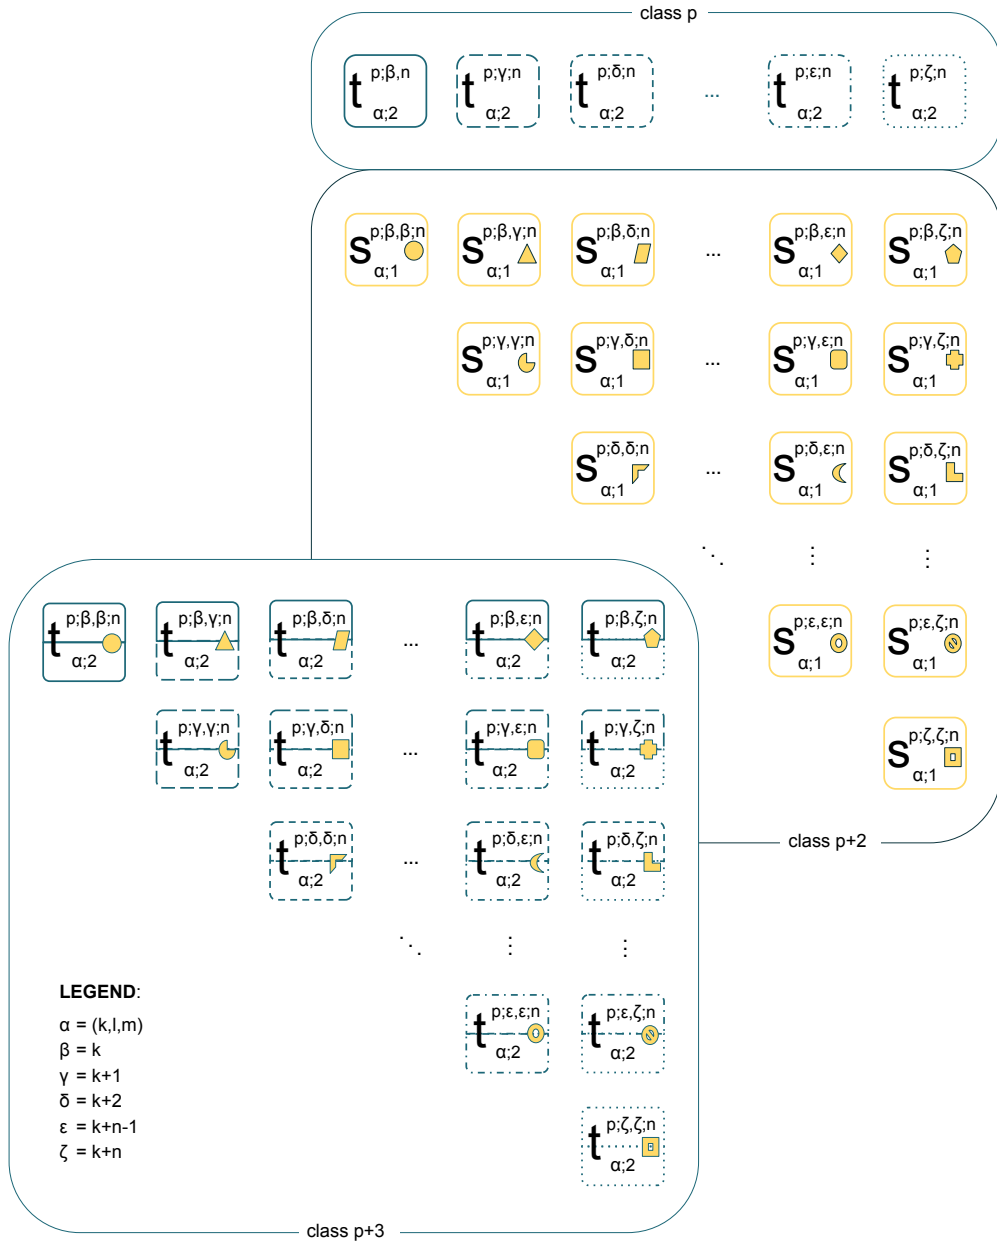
class p

$t^{p;\beta,n}_{\alpha;2}$ $t^{p;\gamma;n}_{\alpha;2}$ $t^{p;\delta;n}_{\alpha;2}$ ... $t^{p;\varepsilon;n}_{\alpha;2}$ $t^{p;\zeta;n}_{\alpha;2}$

$S^{p;\beta,\beta;n}_{\alpha;1}$ $S^{p;\beta,\gamma;n}_{\alpha;1}$ $S^{p;\beta,\delta;n}_{\alpha;1}$ ... $S^{p;\beta,\varepsilon;n}_{\alpha;1}$ $S^{p;\beta,\zeta;n}_{\alpha;1}$

$S^{p;\gamma,\gamma;n}_{\alpha;1}$ $S^{p;\gamma,\delta;n}_{\alpha;1}$ ... $S^{p;\gamma,\varepsilon;n}_{\alpha;1}$ $S^{p;\gamma,\zeta;n}_{\alpha;1}$

$S^{p;\delta,\delta;n}_{\alpha;1}$ ... $S^{p;\delta,\varepsilon;n}_{\alpha;1}$ $S^{p;\delta,\zeta;n}_{\alpha;1}$

$S^{p;\varepsilon,\varepsilon;n}_{\alpha;1}$ $S^{p;\varepsilon,\zeta;n}_{\alpha;1}$

$S^{p;\zeta,\zeta;n}_{\alpha;1}$

class p+2

$t^{p;\beta,\beta;n}_{\alpha;2}$ $t^{p;\beta,\gamma;n}_{\alpha;2}$ $t^{p;\beta,\delta;n}_{\alpha;2}$ ... $t^{p;\beta,\varepsilon;n}_{\alpha;2}$ $t^{p;\beta,\zeta;n}_{\alpha;2}$

$t^{p;\gamma,\gamma;n}_{\alpha;2}$ $t^{p;\gamma,\delta;n}_{\alpha;2}$ ... $t^{p;\gamma,\varepsilon;n}_{\alpha;2}$ $t^{p;\gamma,\zeta;n}_{\alpha;2}$

$t^{p;\delta,\delta;n}_{\alpha;2}$ ... $t^{p;\delta,\varepsilon;n}_{\alpha;2}$ $t^{p;\delta,\zeta;n}_{\alpha;2}$

$t^{p;\varepsilon,\varepsilon;n}_{\alpha;2}$ $t^{p;\varepsilon,\zeta;n}_{\alpha;2}$

$t^{p;\zeta,\zeta;n}_{\alpha;2}$

**LEGEND**:
α = (k,l,m)
β = k
γ = k+1
δ = k+2
ε = k+n-1
ζ = k+n

class p+3